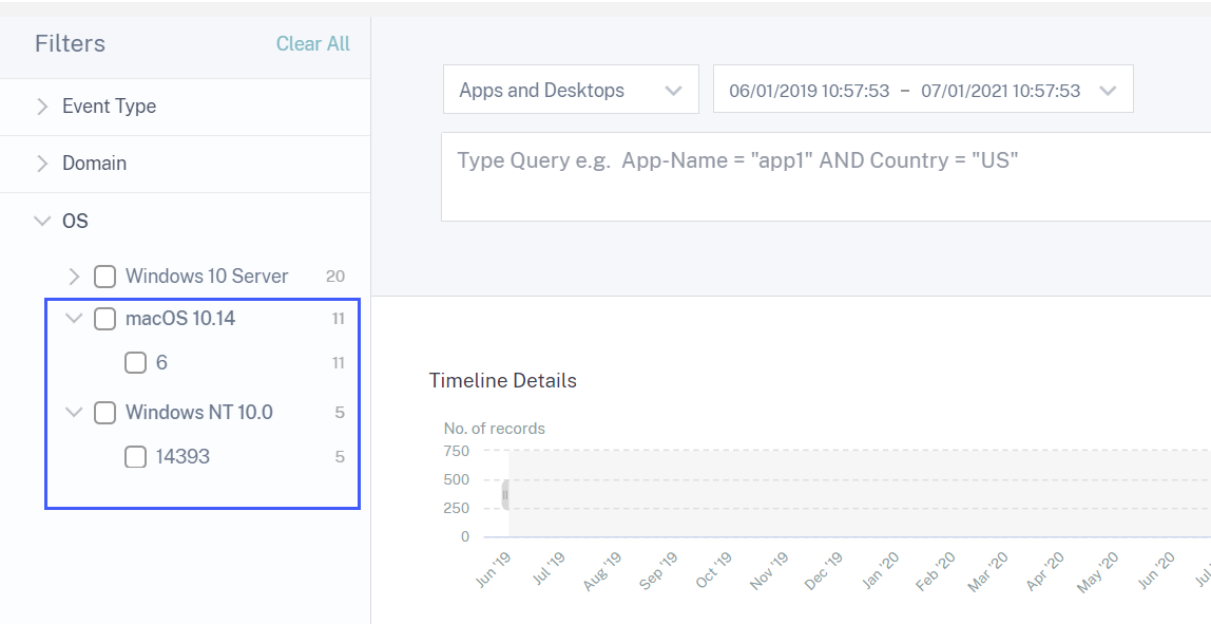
Filters Clear All

Event Type

Domain

OS

Windows 10 Server 20

macOS 10.14 11

6 11

Windows NT 10.0 5

14393 5

Apps and Desktops

06/01/2019 10:57:53 – 07/01/2021 10:57:53

Type Query e.g. App-Name = "app1" AND Country = "US"

Timeline Details

No. of records

750

500

250

0

Jun '19 Jul '19 Aug '19 Sep '19 Oct '19 Nov '19 Dec '19 Jan '20 Feb '20 Mar '20 Apr '20 May '20 Jun '20 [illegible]